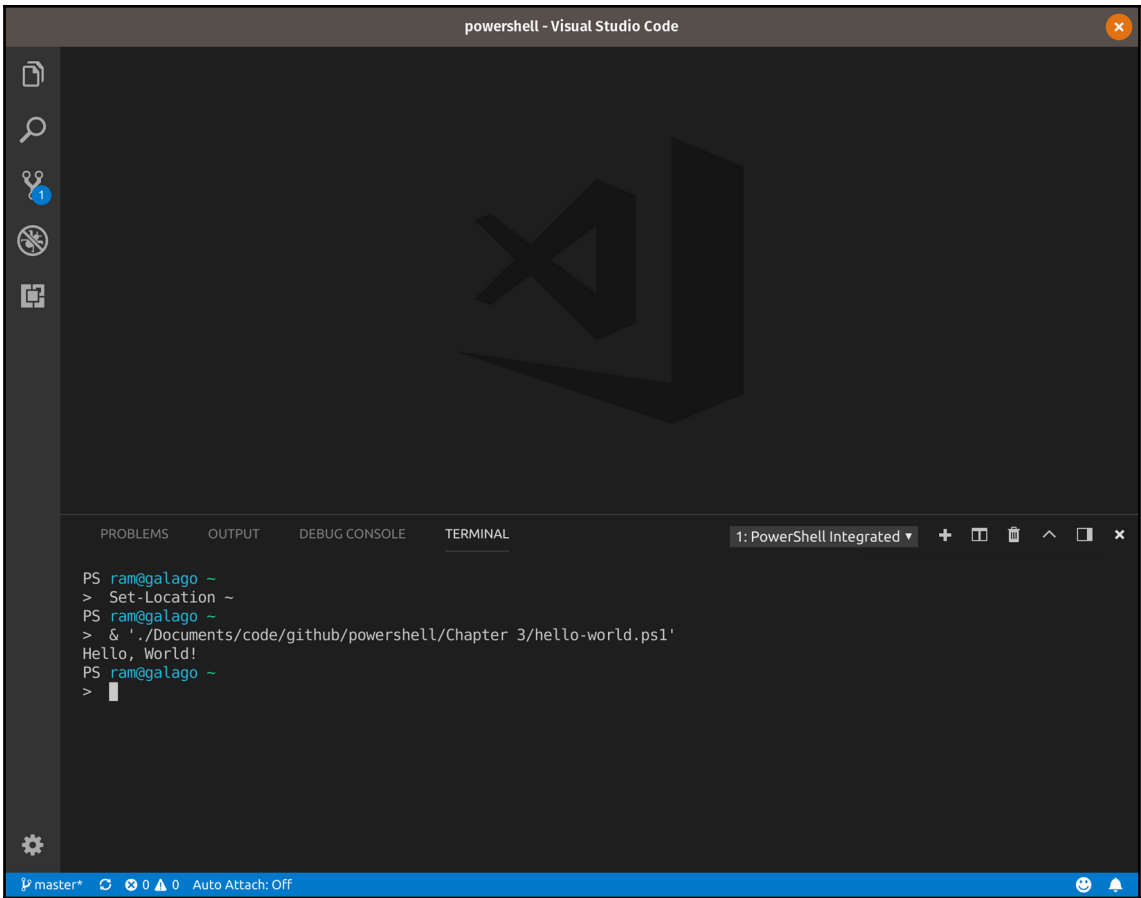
powershell - Visual Studio Code

1

PROBLEMS OUTPUT DEBUG CONSOLE TERMINAL

1: PowerShell Integrated

PS ram@galago ~
> Set-Location ~
PS ram@galago ~
> & './Documents/code/github/powershell/Chapter 3/hello-world.ps1'
Hello, World!
PS ram@galago ~
>

master* 0 0 Auto Attach: Off